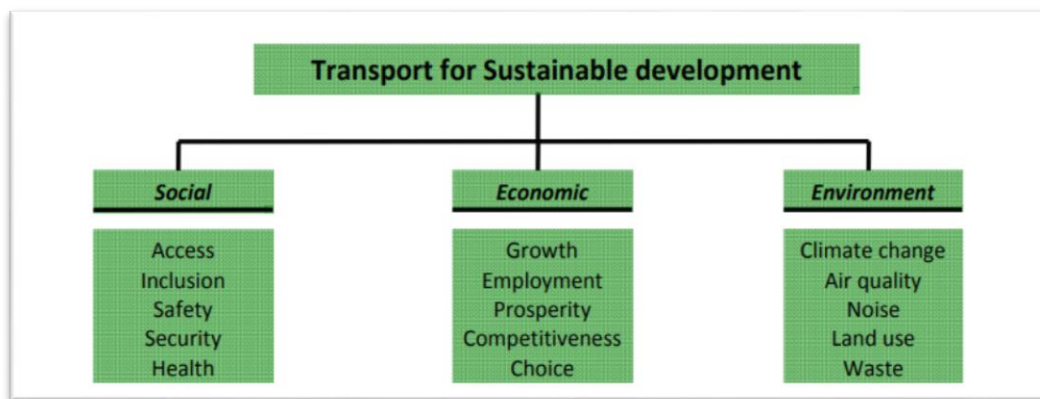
Transport for Sustainable development

Social

Access
Inclusion
Safety
Security
Health

Economic

Growth
Employment
Prosperity
Competitiveness
Choice

Environment

Climate change
Air quality
Noise
Land use
Waste